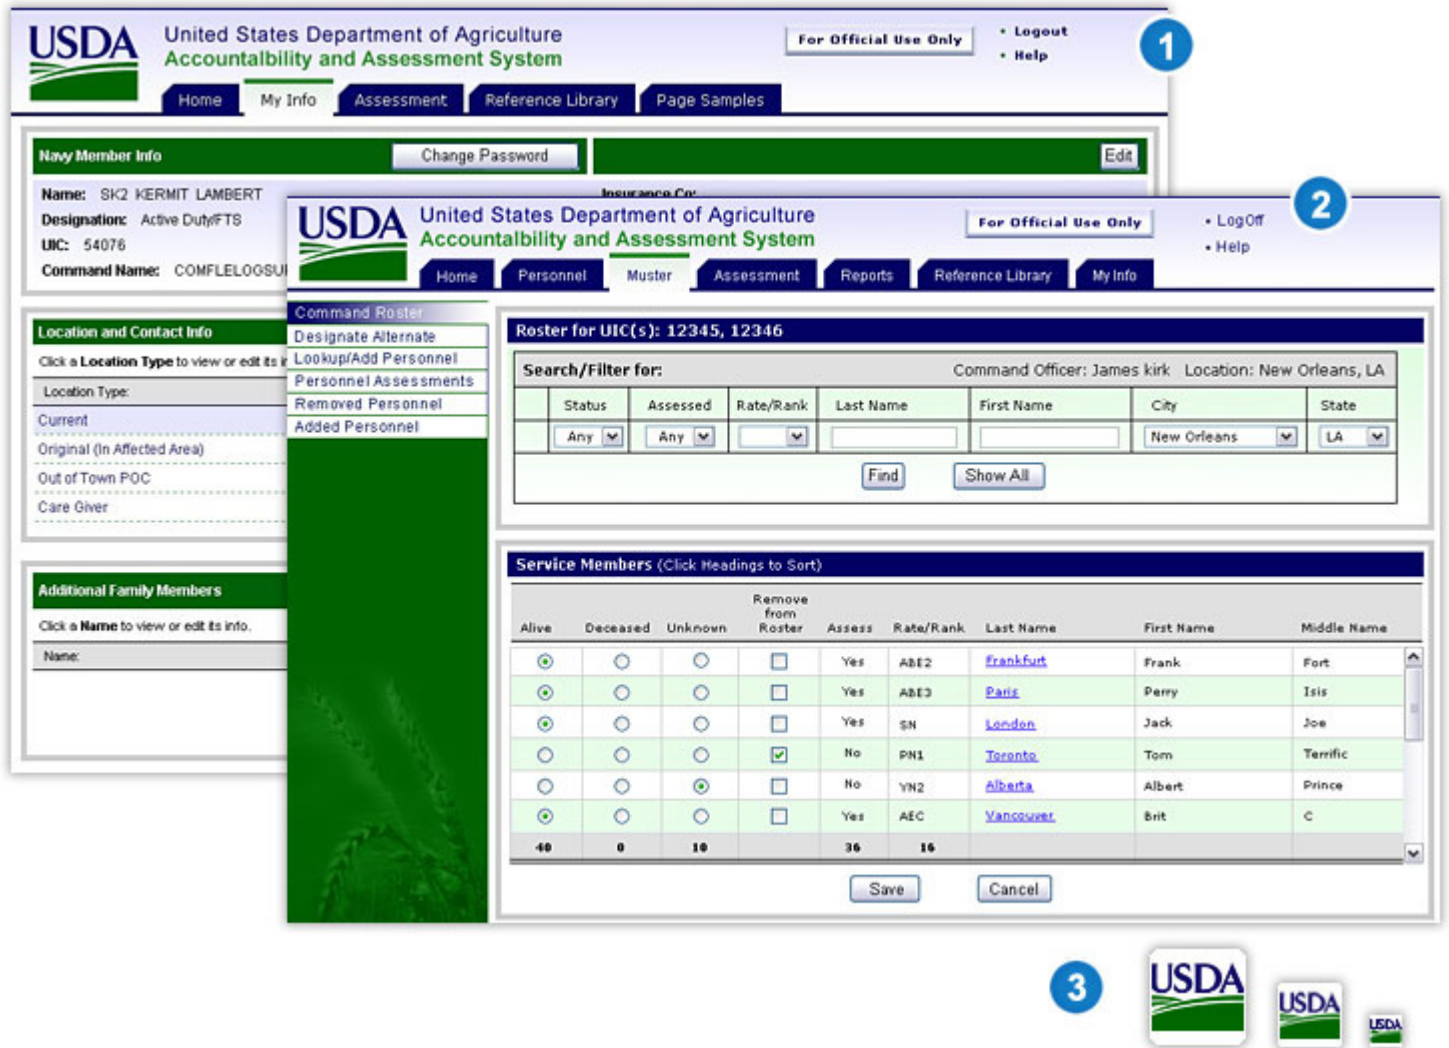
USDA United States Department of Agriculture Accountalbility and Assessment System

For Official Use Only

• Logout
• Help

1

Home | My Info | Assessment | Reference Library | Page Samples

Navy Member Info
Change Password
Edit

Name: SK2 KERMIT LAMBERT
Designation: Active Duty/FTS
UIC: 54076
Command Name: COMFLELOGSU

Insurance Co:

Location and Contact Info
Click a Location Type to view or edit its i

Location Type:
Current
Original (In Affected Area)
Out of Town POC
Care Giver

Additional Family Members
Click a Name to view or edit its info.
Name:

USDA United States Department of Agriculture Accountalbility and Assessment System

For Official Use Only

• LogOff
• Help

2

Home | Personnel | Muster | Assessment | Reports | Reference Library | My Info

Command Roster
Designate Alternate
Lookup/Add Personnel
Personnel Assessments
Removed Personnel
Added Personnel

Roster for UIC(s): 12345, 12346

Search/Filter for: Command Officer: James kirk Location: New Orleans, LA

| Status | Assessed | Rate/Rank | Last Name | First Name | City | State |
|---|---|---|---|---|---|---|
| Any | Any | | | | New Orleans | LA |

Find | Show All

Service Members (Click Headings to Sort)

| Alive | Deceased | Unknown | Remove from Roster | Assess | Rate/Rank | Last Name | First Name | Middle Name |
|---|---|---|---|---|---|---|---|---|
| | | | | Yes | ABE2 | Frankfurt | Frank | Fort |
| | | | | Yes | ABE3 | Paris | Perry | Isis |
| | | | | Yes | SN | London | Jack | Joe |
| | | | | No | PN1 | Toronto | Tom | Terrific |
| | | | | No | YN2 | Alberta | Albert | Prince |
| | | | | Yes | AEC | Vancouver | Brit | C |
| 40 | 0 | 10 | | 36 | 16 | | | |

Save | Cancel

3

USDA USDA USDA